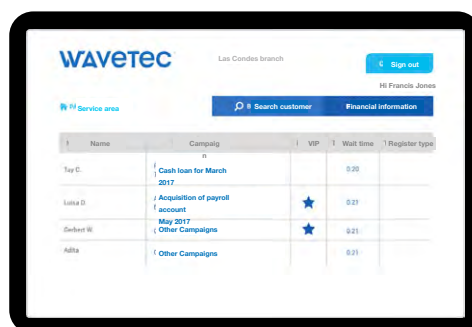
WAVETEC

Las Condes branch

Sign out

Hi Francis Jones

Service area

Search customer

Financial information

| Name | Campaign | VIP | Wait time | Register type |
|---|---|---|---|---|
| Tay C. | Cash loan for March 2017 | | 0:20 | |
| Luisa D. | Acquisition of payroll account May 2017 | ★ | 0:21 | |
| Gerbert W. | Other Campaigns | ★ | 0:21 | |
| Adita | Other Campaigns | | 0:21 | |